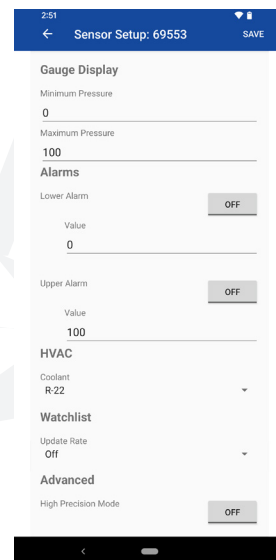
2:51

← Sensor Setup: 69553 SAVE

Gauge Display

Minimum Pressure

0

Maximum Pressure

100

Alarms

Lower Alarm

OFF

Value

0

Upper Alarm

OFF

Value

100

HVAC

Coolant

R-22

Watchlist

Update Rate

Off

Advanced

High Precision Mode

OFF